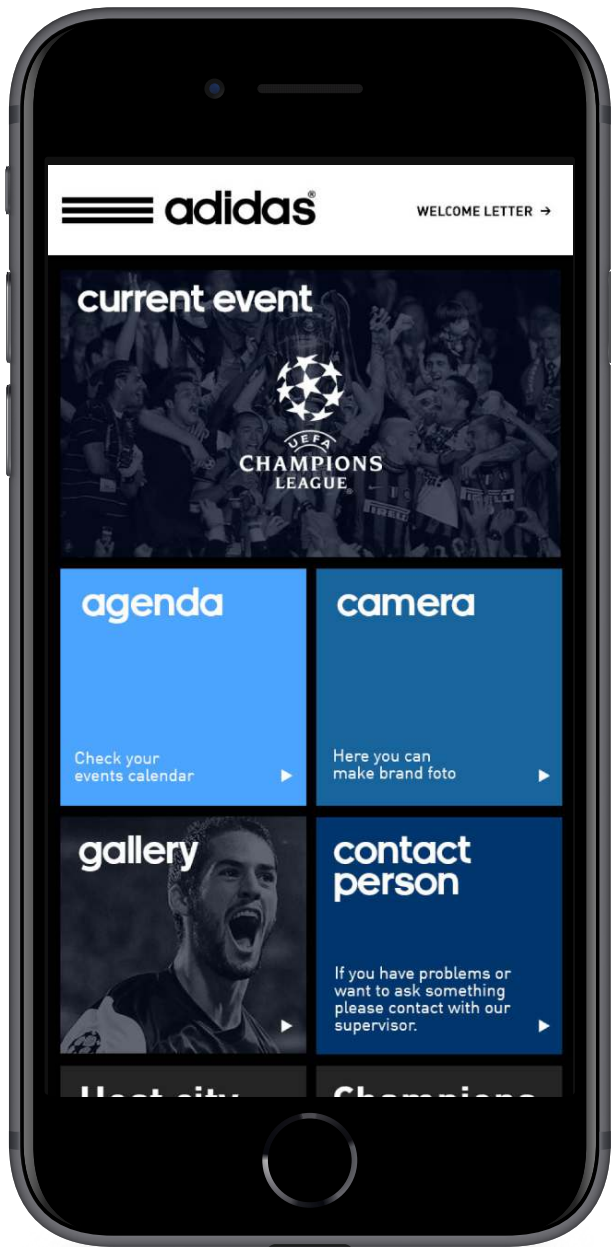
adidas

WELCOME LETTER →

current event

UEFA
CHAMPIONS LEAGUE

agenda

Check your events calendar ▶

camera

Here you can make brand foto ▶

gallery

▶

contact person

If you have problems or want to ask something please contact with our supervisor. ▶

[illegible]

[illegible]